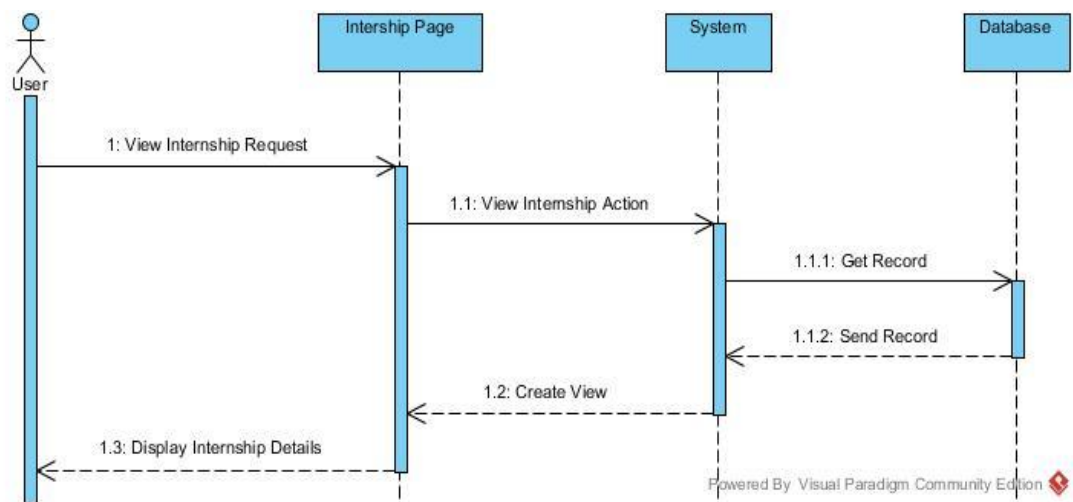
User

Intership Page

System

Database

1: View Internship Request

1.1: View Internship Action

1.1.1: Get Record

1.1.2: Send Record

1.2: Create View

1.3: Display Internship Details

Powered By Visual Paradigm Community Edition